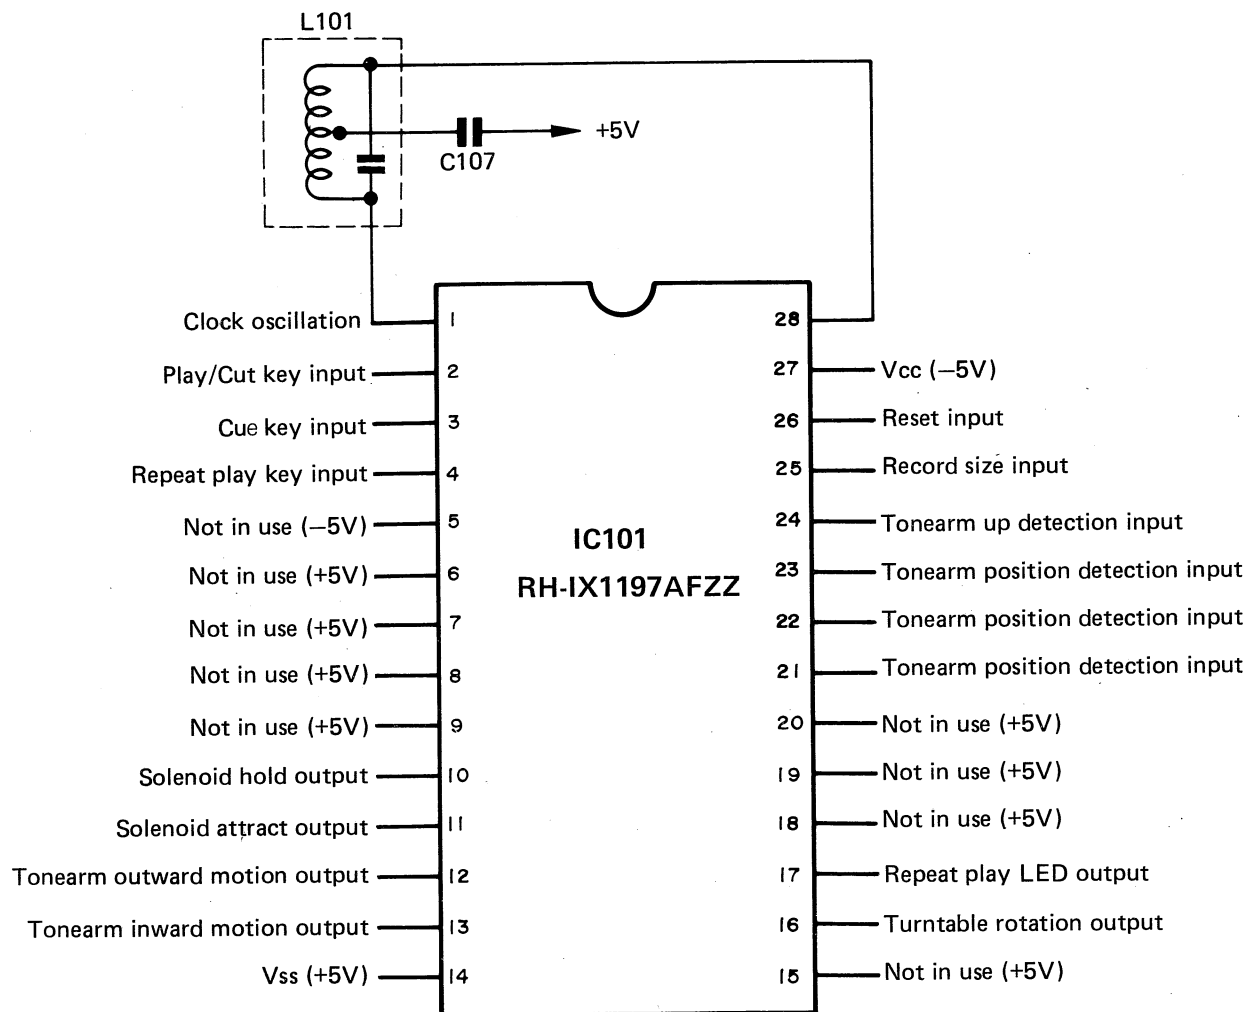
L101

+5V

C107

Clock oscillation 1
Play/Cut key input 2
Cue key input 3
Repeat play key input 4
Not in use (–5V) 5
Not in use (+5V) 6
Not in use (+5V) 7
Not in use (+5V) 8
Not in use (+5V) 9
Solenoid hold output 10
Solenoid attract output 11
Tonearm outward motion output 12
Tonearm inward motion output 13
Vss (+5V) 14

IC101
RH-IX1197AFZZ

28
27 Vcc (–5V)
26 Reset input
25 Record size input
24 Tonearm up detection input
23 Tonearm position detection input
22 Tonearm position detection input
21 Tonearm position detection input
20 Not in use (+5V)
19 Not in use (+5V)
18 Not in use (+5V)
17 Repeat play LED output
16 Turntable rotation output
15 Not in use (+5V)